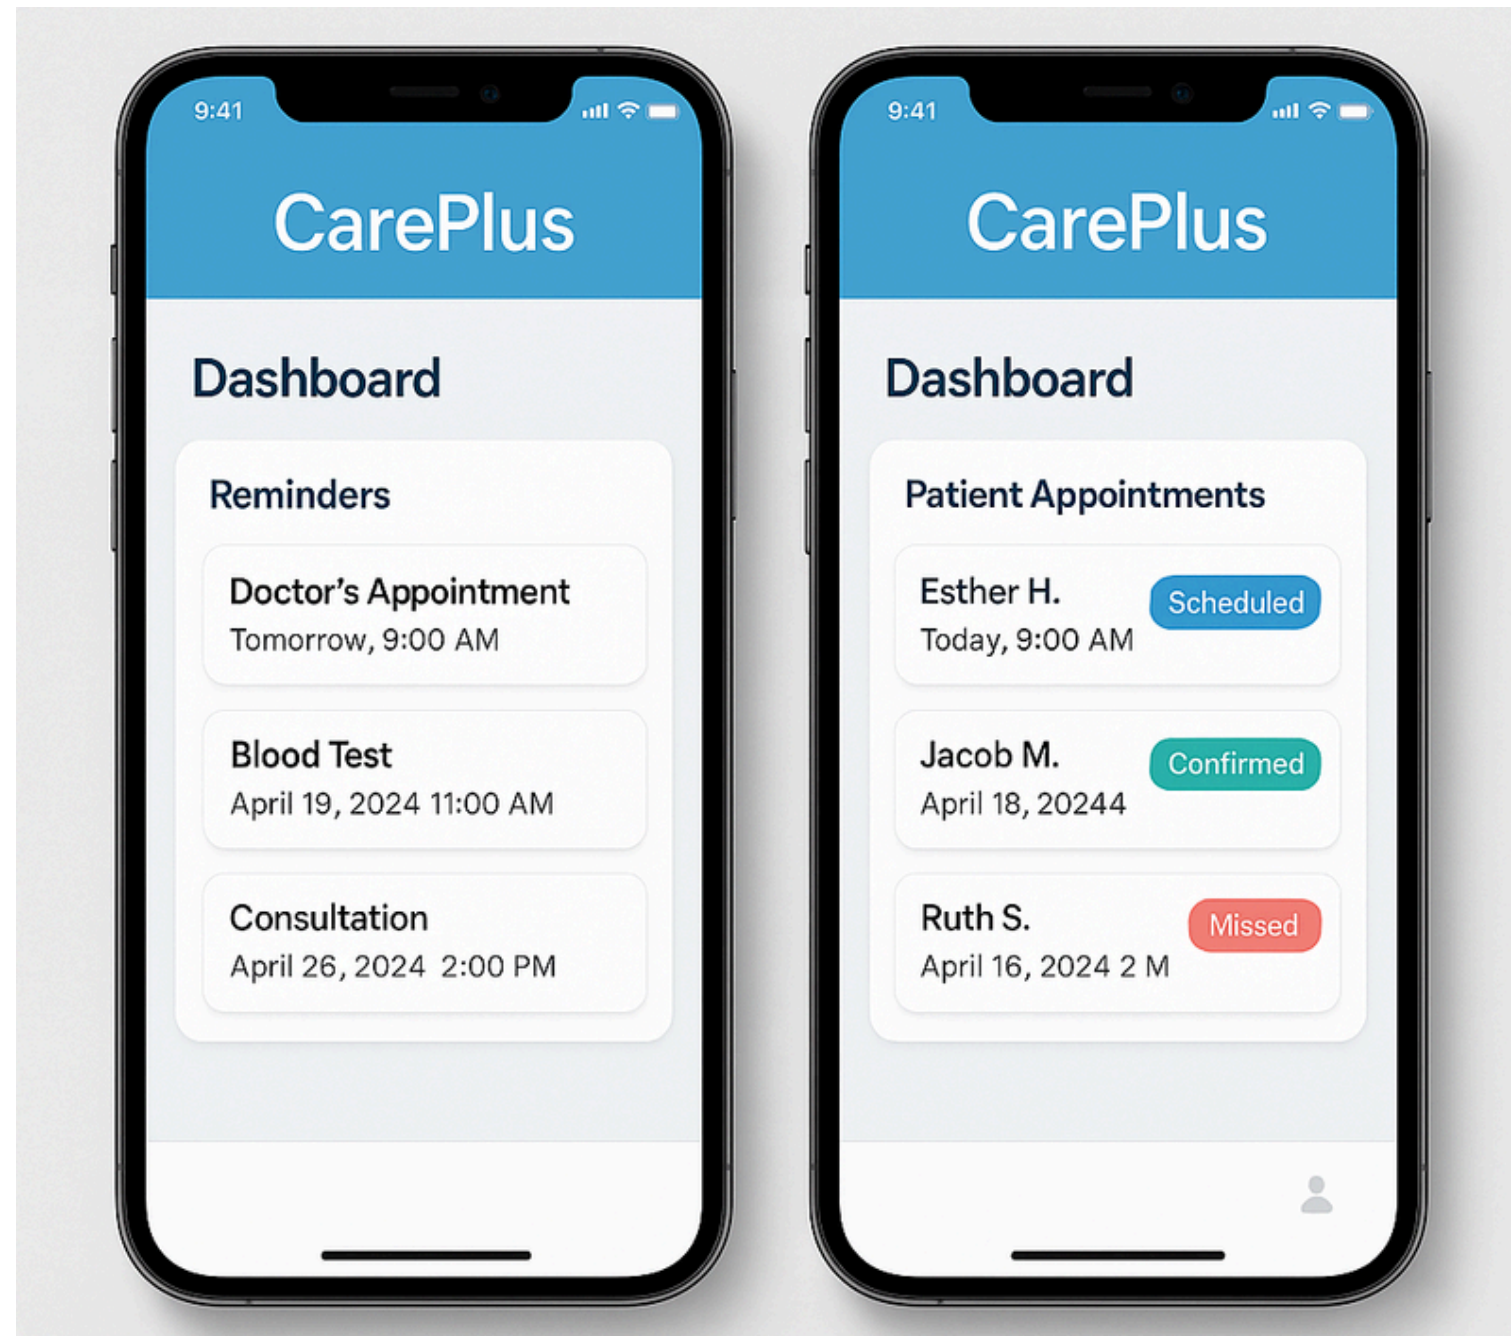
9:41

CarePlus

Dashboard

Reminders

Doctor's Appointment
Tomorrow, 9:00 AM

Blood Test
April 19, 2024 11:00 AM

Consultation
April 26, 2024 2:00 PM

9:41

CarePlus

Dashboard

Patient Appointments

Esther H.
Today, 9:00 AM
Scheduled

Jacob M.
April 18, 20244
Confirmed

Ruth S.
April 16, 2024 2 M
Missed